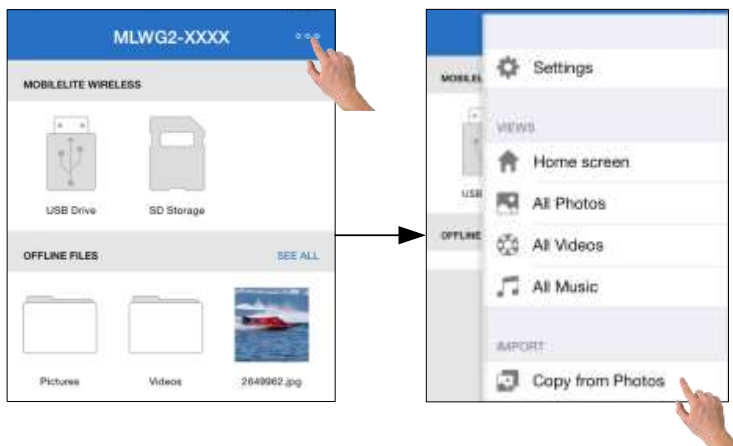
MLWG2-XXXX

MOBILELITE WIRELESS

USB Drive

SD Storage

OFFLINE FILES

SEE ALL

Pictures

Videos

2649962.jpg

MOBILE

USB

OFFLINE

Settings

VIEWS

Home screen

All Photos

All Videos

All Music

IMPORT

Copy from Photos